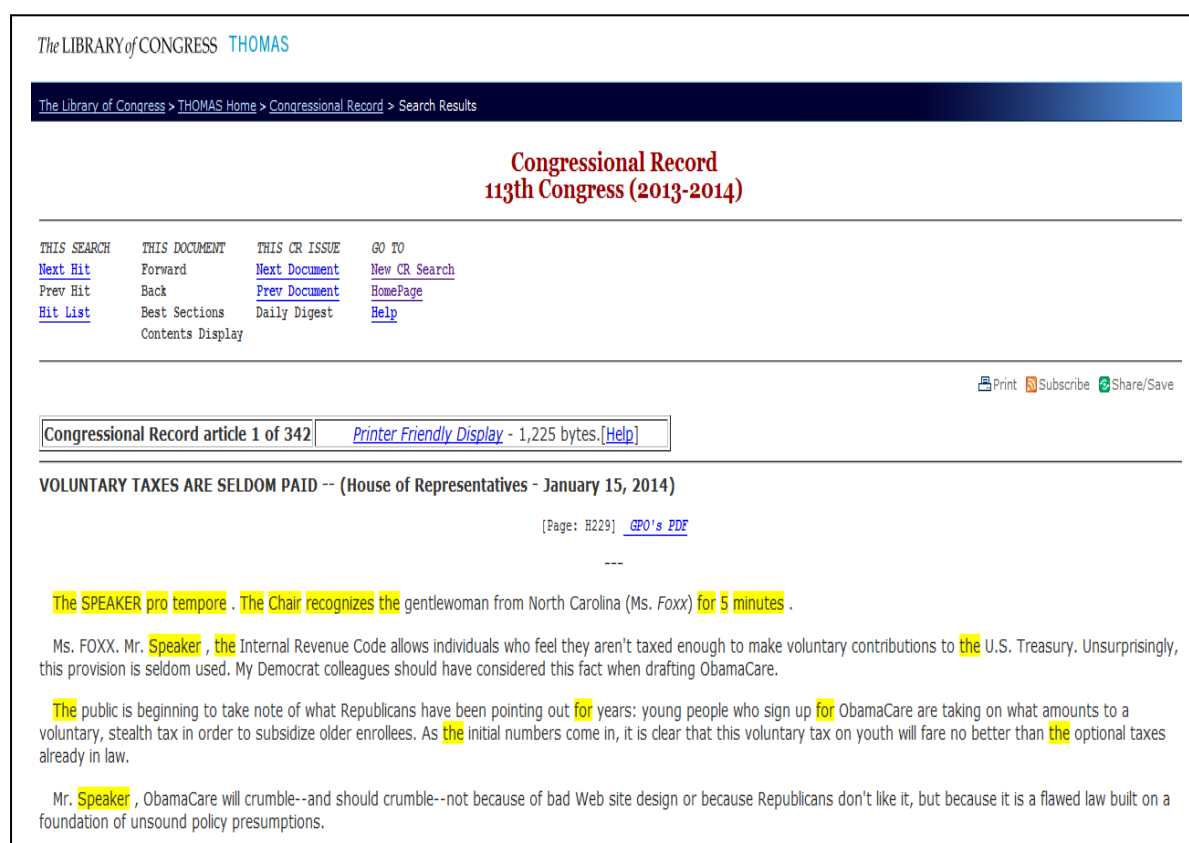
The LIBRARY of CONGRESS THOMAS

The Library of Congress > THOMAS Home > Congressional Record > Search Results

Congressional Record
113th Congress (2013-2014)

| THIS SEARCH | THIS DOCUMENT | THIS CR ISSUE | GO TO |
|---|---|---|---|
| Next Hit | Forward | Next Document | New CR Search |
| Prev Hit | Back | Prev Document | HomePage |
| Hit List | Best Sections | Daily Digest | Help |
| | Contents Display | | |

Print Subscribe Share/Save

Congressional Record article 1 of 342 | Printer Friendly Display - 1,225 bytes.[Help]

VOLUNTARY TAXES ARE SELDOM PAID -- (House of Representatives - January 15, 2014)

[Page: H229] GPO's PDF

---

The SPEAKER pro tempore . The Chair recognizes the gentlewoman from North Carolina (Ms. Foxx) for 5 minutes .

Ms. FOXX. Mr. Speaker , the Internal Revenue Code allows individuals who feel they aren't taxed enough to make voluntary contributions to the U.S. Treasury. Unsurprisingly, this provision is seldom used. My Democrat colleagues should have considered this fact when drafting ObamaCare.

The public is beginning to take note of what Republicans have been pointing out for years: young people who sign up for ObamaCare are taking on what amounts to a voluntary, stealth tax in order to subsidize older enrollees. As the initial numbers come in, it is clear that this voluntary tax on youth will fare no better than the optional taxes already in law.

Mr. Speaker , ObamaCare will crumble--and should crumble--not because of bad Web site design or because Republicans don't like it, but because it is a flawed law built on a foundation of unsound policy presumptions.